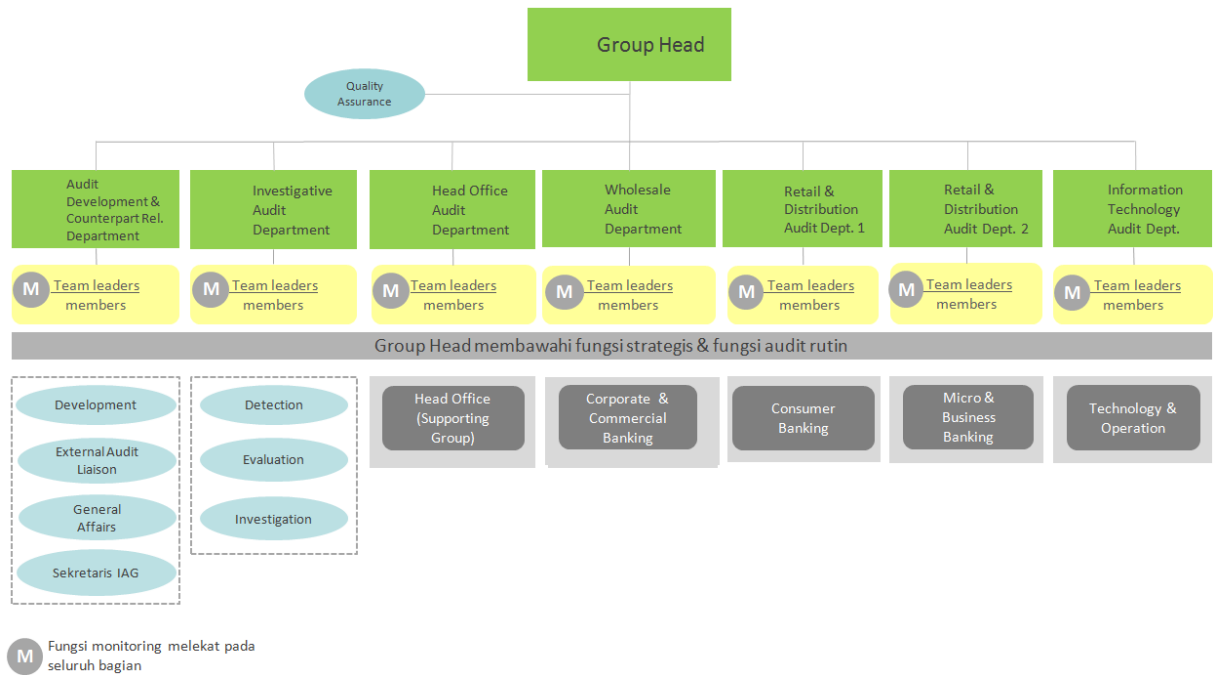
Group Head

Quality Assurance

Audit Development & Counterpart Rel. Department

Investigative Audit Department

Head Office Audit Department

Wholesale Audit Department

Retail & Distribution Audit Dept. 1

Retail & Distribution Audit Dept. 2

Information Technology Audit Dept.

M Team leaders members

M Team leaders members

M Team leaders members

M Team leaders members

M Team leaders members

M Team leaders members

M Team leaders members

Group Head membawahi fungsi strategis & fungsi audit rutin

Development

External Audit Liaison

General Affairs

Sekretaris IAG

Detection

Evaluation

Investigation

Head Office (Supporting Group)

Corporate & Commercial Banking

Consumer Banking

Micro & Business Banking

Technology & Operation

M Fungsi monitoring melekat pada seluruh bagian